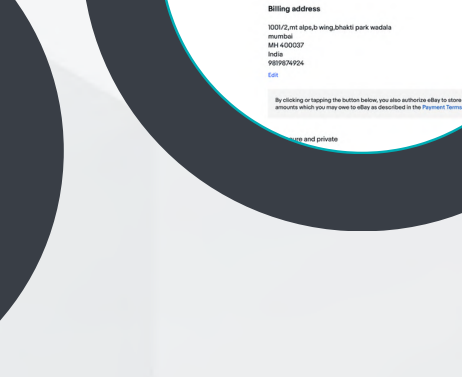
Billing address

1001/2,mt alps,b wing,bhakti park wadala
mumbai
MH 400037
India
9819874924

Edit

By clicking or tapping the button below, you also authorize eBay to store amounts which you may owe to eBay as described in the Payment Terms

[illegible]ure and private